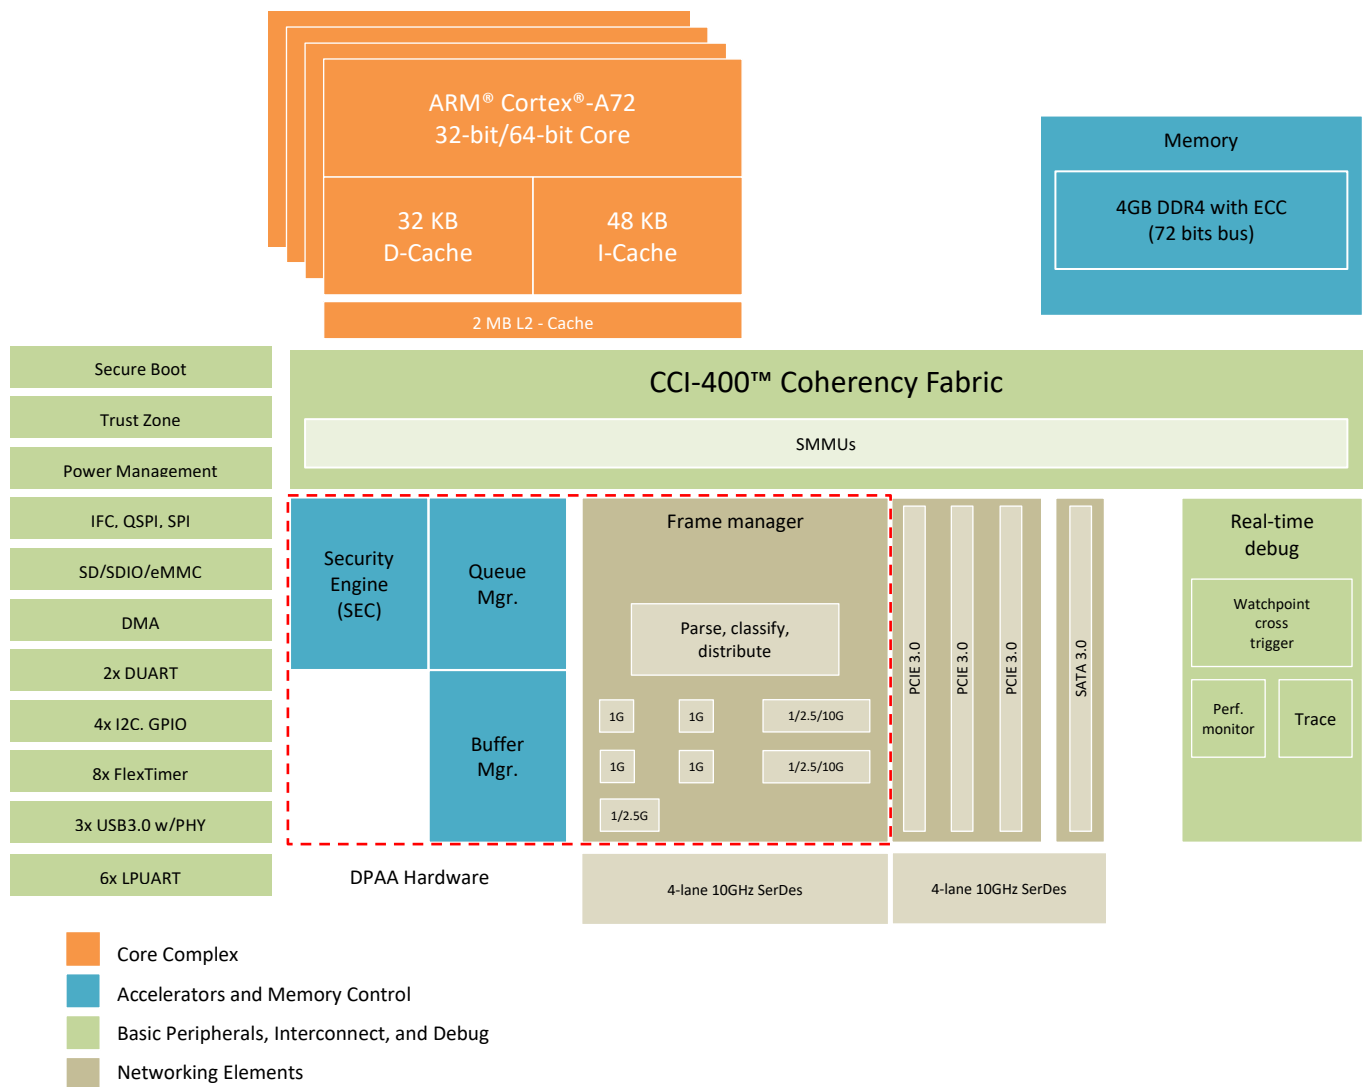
ARM® Cortex®-A72
32-bit/64-bit Core

32 KB
D-Cache

48 KB
I-Cache

2 MB L2 - Cache

Memory

4GB DDR4 with ECC
(72 bits bus)

Secure Boot

Trust Zone

Power Management

IFC, QSPI, SPI

SD/SDIO/eMMC

DMA

2x DUART

4x I2C. GPIO

8x FlexTimer

3x USB3.0 w/PHY

6x LPUART

CCI-400™ Coherency Fabric

SMMUs

Security
Engine
(SEC)

Queue
Mgr.

Buffer
Mgr.

Frame manager

Parse, classify,
distribute

1G

1G

1/2.5/10G

1G

1G

1/2.5/10G

1/2.5G

PCIE 3.0

PCIE 3.0

PCIE 3.0

SATA 3.0

Real-time
debug

Watchpoint
cross
trigger

Perf.
monitor

Trace

DPAA Hardware

4-lane 10GHz SerDes

4-lane 10GHz SerDes

Core Complex

Accelerators and Memory Control

Basic Peripherals, Interconnect, and Debug

Networking Elements